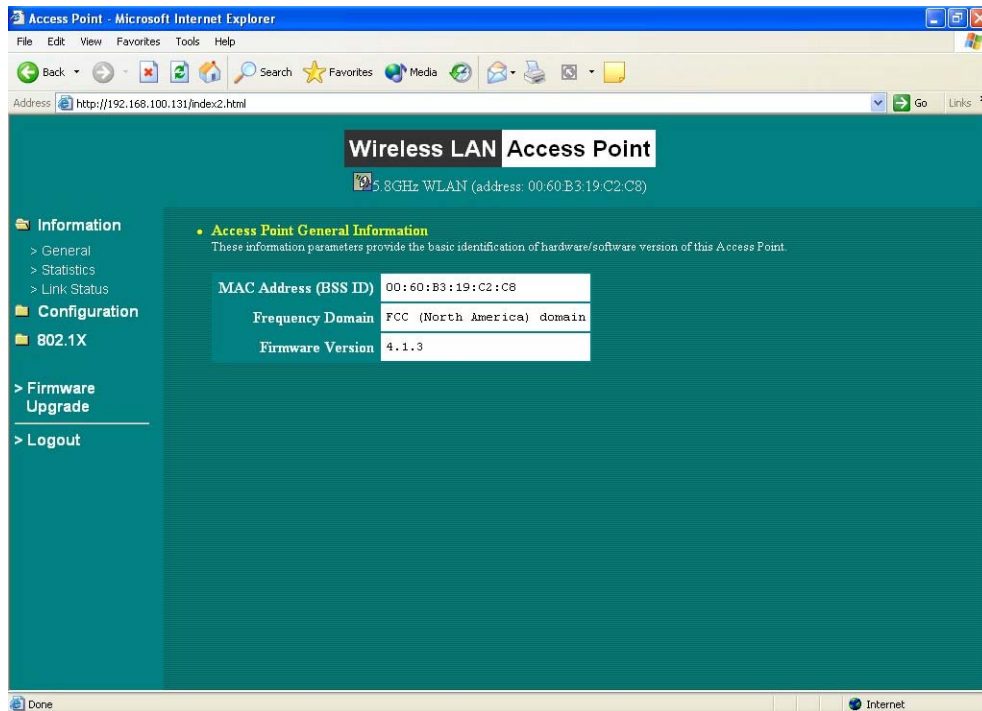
Access Point - Microsoft Internet Explorer

File Edit View Favorites Tools Help

Back Search Favorites Media

Address http://192.168.100.131/index2.html

Go Links

Wireless LAN Access Point

5.8GHz WLAN (address: 00:60:B3:19:C2:C8)

Information
> General
> Statistics
> Link Status
Configuration
802.1X

> Firmware Upgrade

> Logout

• Access Point General Information
These information parameters provide the basic identification of hardware/software version of this Access Point.

| | |
|---|---|
| MAC Address (BSS ID) | 00:60:B3:19:C2:C8 |
| Frequency Domain | FCC (North America) domain |
| Firmware Version | 4.1.3 |

Done

Internet